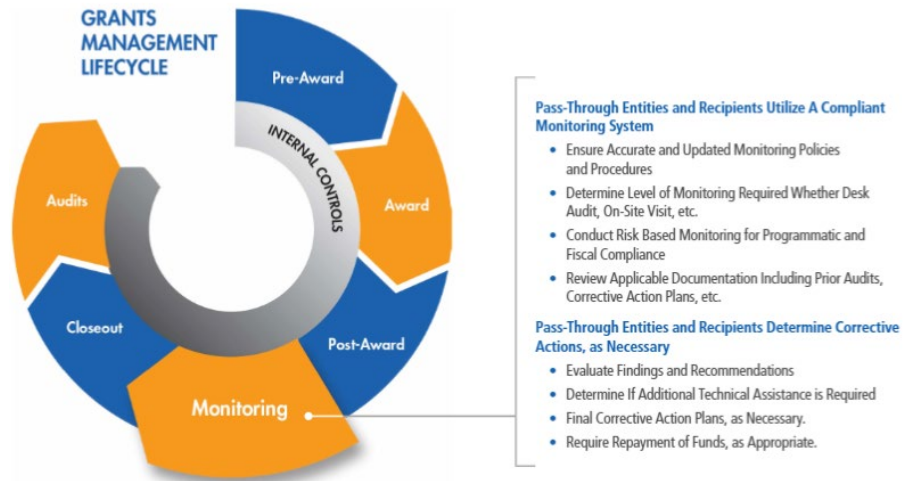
GRANTS MANAGEMENT LIFECYCLE

Pre-Award

Award

Post-Award

Monitoring

Closeout

Audits

INTERNAL CONTROLS

Pass-Through Entities and Recipients Utilize A Compliant Monitoring System

• Ensure Accurate and Updated Monitoring Policies and Procedures
• Determine Level of Monitoring Required Whether Desk Audit, On-Site Visit, etc.
• Conduct Risk Based Monitoring for Programmatic and Fiscal Compliance
• Review Applicable Documentation Including Prior Audits, Corrective Action Plans, etc.

Pass-Through Entities and Recipients Determine Corrective Actions, as Necessary

• Evaluate Findings and Recommendations
• Determine If Additional Technical Assistance is Required
• Final Corrective Action Plans, as Necessary.
• Require Repayment of Funds, as Appropriate.